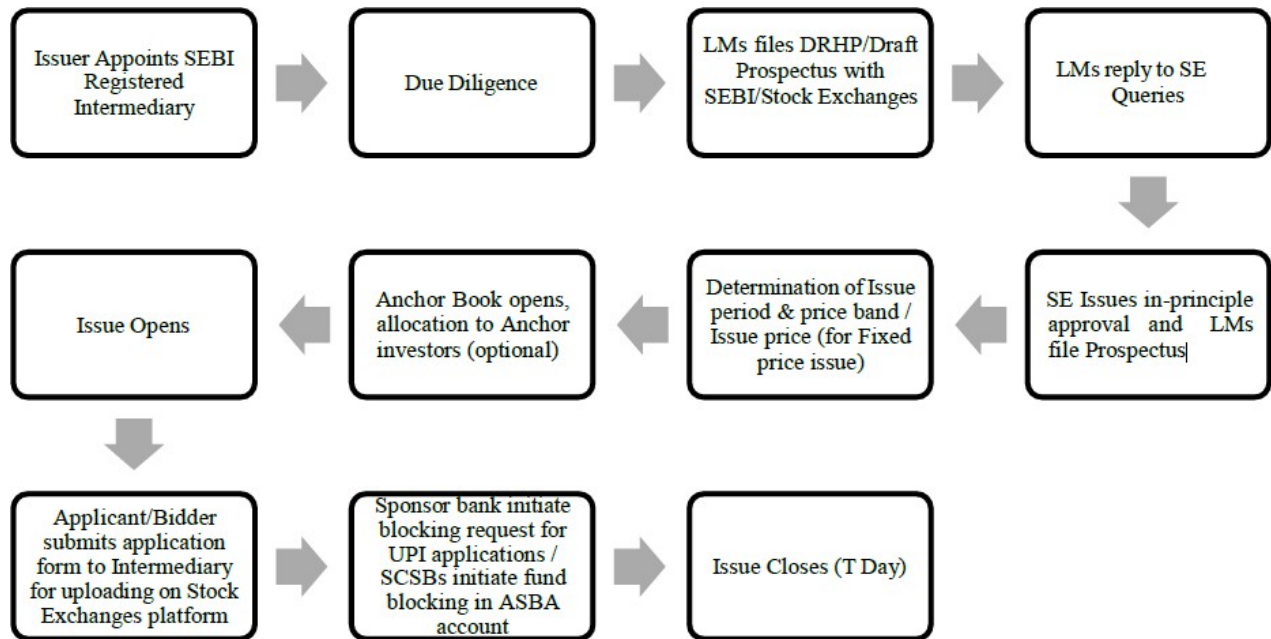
Issuer Appoints SEBI Registered Intermediary

Due Diligence

LMs files DRHP/Draft Prospectus with SEBI/Stock Exchanges

LMs reply to SE Queries

SE Issues in-principle approval and LMs file Prospectus

Determination of Issue period & price band / Issue price (for Fixed price issue)

Anchor Book opens, allocation to Anchor investors (optional)

Issue Opens

Applicant/Bidder submits application form to Intermediary for uploading on Stock Exchanges platform

Sponsor bank initiate blocking request for UPI applications / SCSBs initiate fund blocking in ASBA account

Issue Closes (T Day)